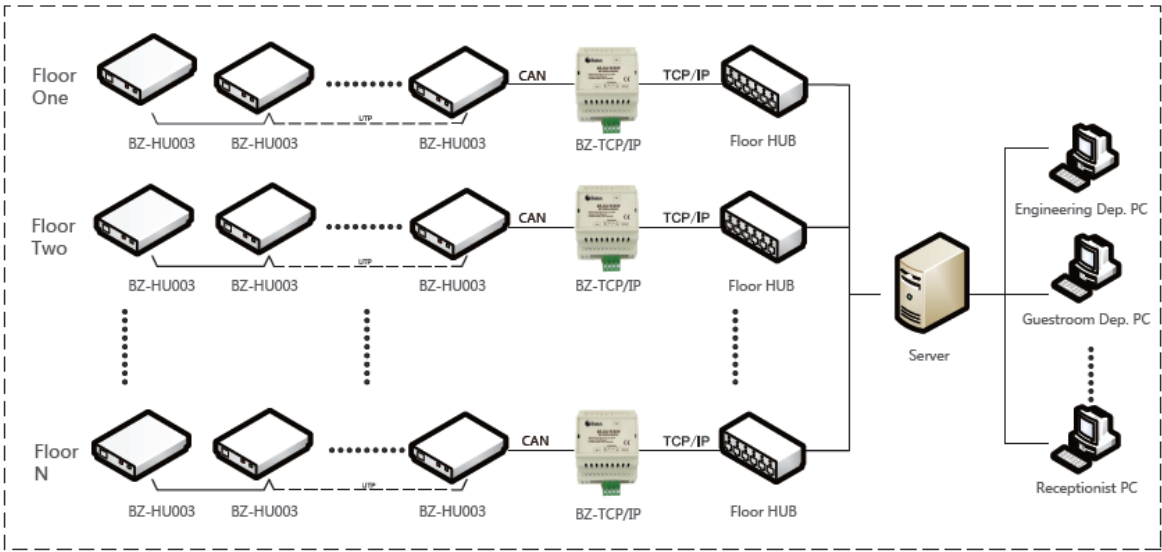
Floor One
UTP
BZ-HU003 BZ-HU003 BZ-HU003
CAN
BZ-TCP/IP
TCP/IP
Floor HUB

Floor Two
UTP
BZ-HU003 BZ-HU003 BZ-HU003
CAN
BZ-TCP/IP
TCP/IP
Floor HUB

Floor N
UTP
BZ-HU003 BZ-HU003 BZ-HU003
CAN
BZ-TCP/IP
TCP/IP
Floor HUB

Server

Engineering Dep. PC
Guestroom Dep. PC
Receptionist PC